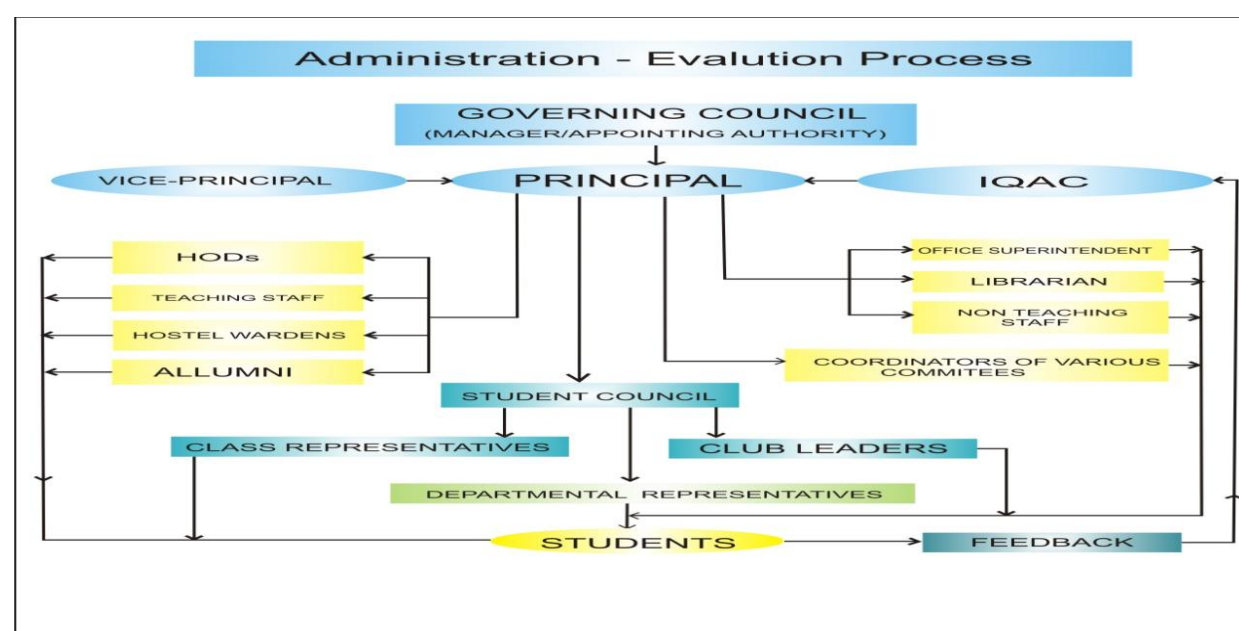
Administration - Evalution Process

GOVERNING COUNCIL
(MANAGER/APPOINTING AUTHORITY)

VICE-PRINCIPAL

PRINCIPAL

IQAC

HODs

TEACHING STAFF

HOSTEL WARDENS

ALLUMNI

OFFICE SUPERINTENDENT

LIBRARIAN

NON TEACHING STAFF

COORDINATORS OF VARIOUS COMMITEES

STUDENT COUNCIL

CLASS REPRESENTATIVES

CLUB LEADERS

DEPARTMENTAL REPRESENTATIVES

STUDENTS

FEEDBACK